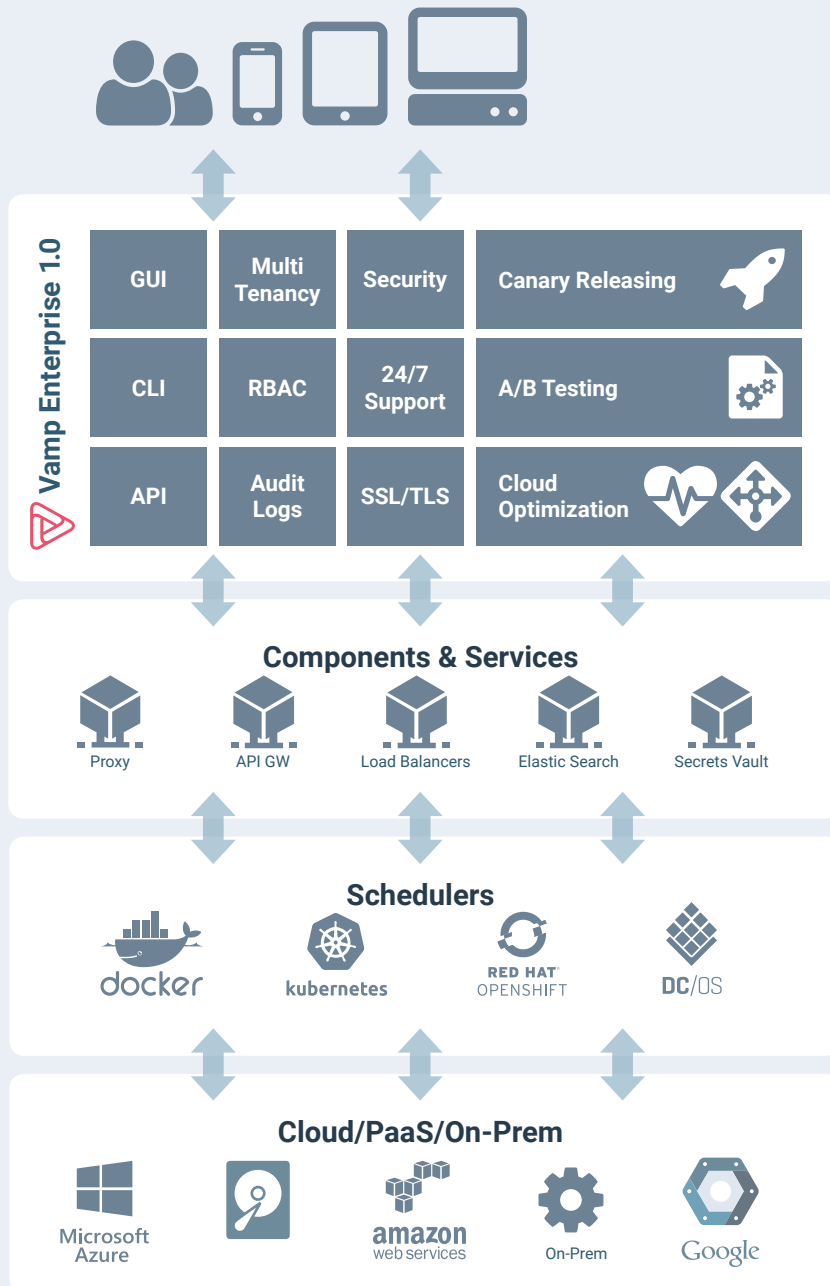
Vamp Enterprise 1.0

| GUI | Multi Tenancy | Security | Canary Releasing |
|---|---|---|---|
| CLI | RBAC | 24/7 Support | A/B Testing |
| API | Audit Logs | SSL/TLS | Cloud Optimization |

Components & Services

Proxy
API GW
Load Balancers
Elastic Search
Secrets Vault

Schedulers

docker
kubernetes
RED HAT OPENSHIFT
DC/OS

Cloud/PaaS/On-Prem

Microsoft Azure
amazon web services
On-Prem
Google